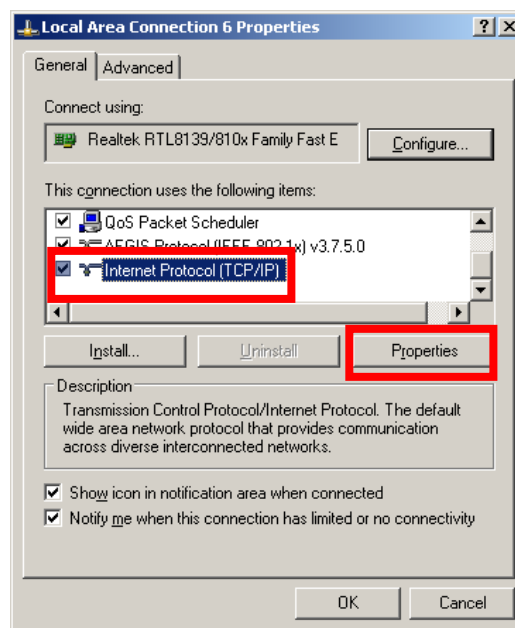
Local Area Connection 6 Properties

?

X

General

Advanced

Connect using:

Realtek RTL8139/810x Family Fast E

Configure...

This connection uses the following items:

QoS Packet Scheduler

AEGIS Protocol (IEEE 802.1x) v3.7.5.0

Internet Protocol (TCP/IP)

Install...

Uninstall

Properties

Description

Transmission Control Protocol/Internet Protocol. The default wide area network protocol that provides communication across diverse interconnected networks.

Show icon in notification area when connected

Notify me when this connection has limited or no connectivity

OK

Cancel